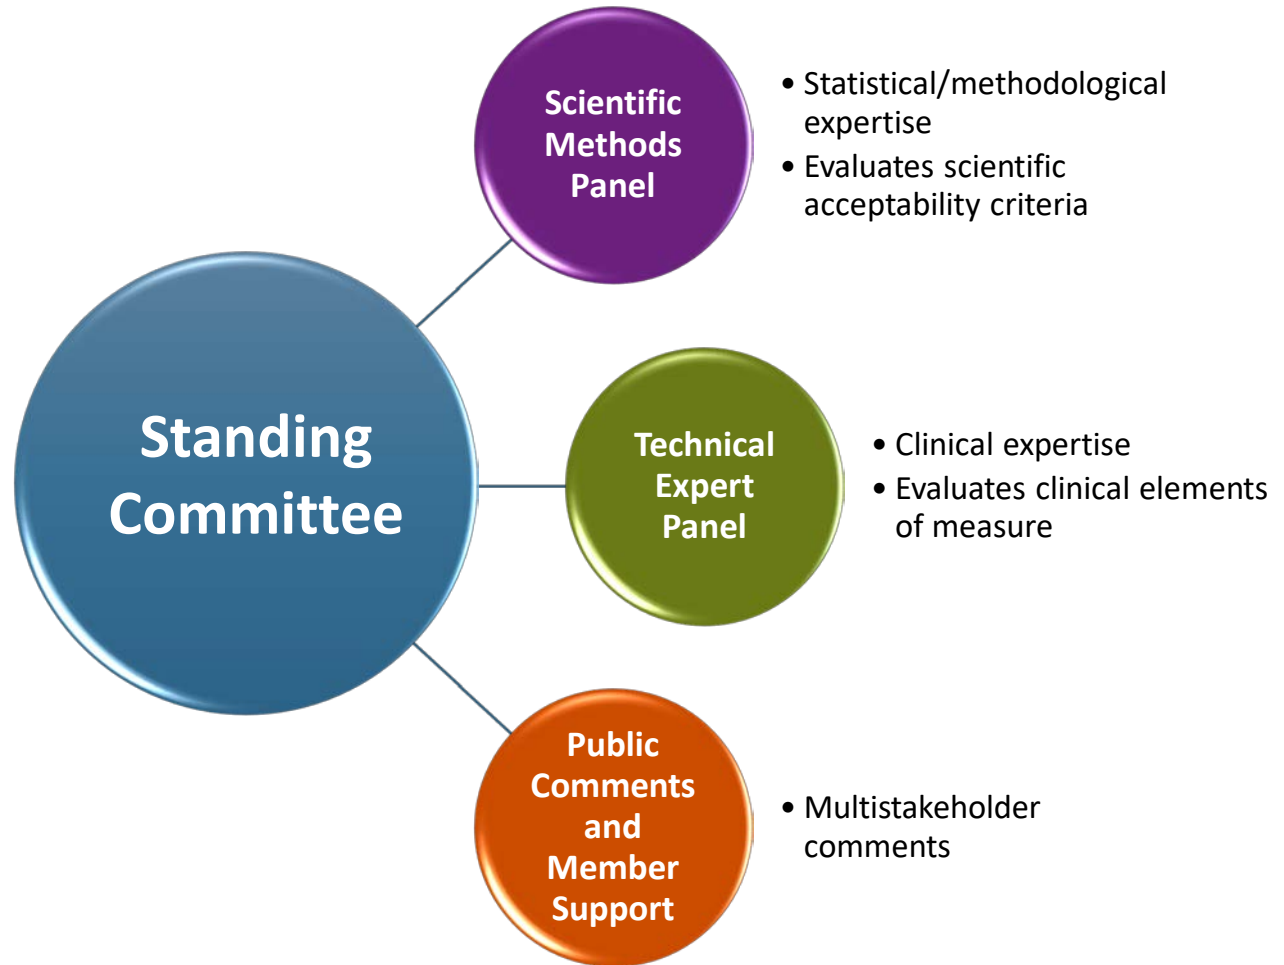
Standing Committee

Scientific Methods Panel

• Statistical/methodological expertise
• Evaluates scientific acceptability criteria

Technical Expert Panel

• Clinical expertise
• Evaluates clinical elements of measure

Public Comments and Member Support

• Multistakeholder comments